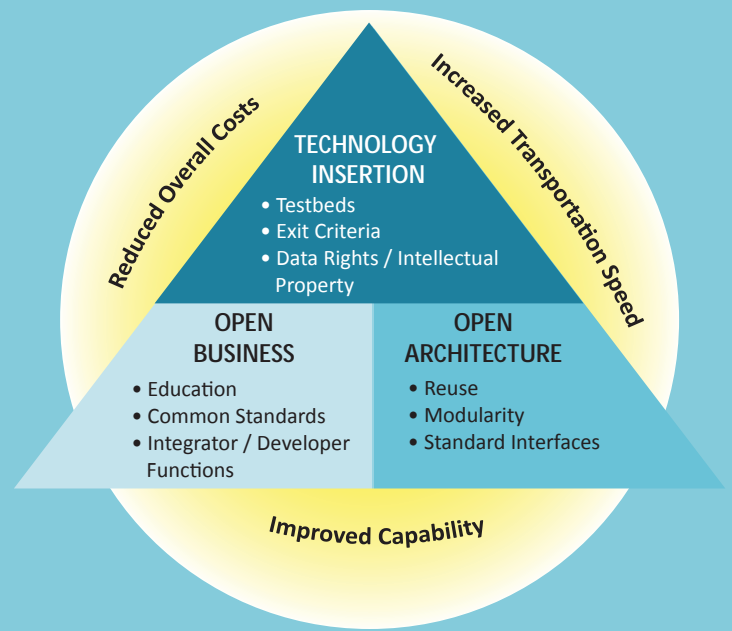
Reduced Overall Costs

Increased Transportation Speed

TECHNOLOGY INSERTION
• Testbeds
• Exit Criteria
• Data Rights / Intellectual Property

OPEN BUSINESS
• Education
• Common Standards
• Integrator / Developer Functions

OPEN ARCHITECTURE
• Reuse
• Modularity
• Standard Interfaces

Improved Capability